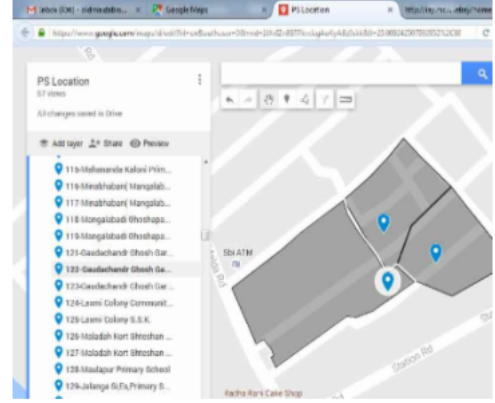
Inbox (OK) - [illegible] ×
Google Maps ×
PS Location ×
http://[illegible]

https://www.google.com/maps/d/edit?mid=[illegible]

PS Location
57 views

All changes saved in Drive

Add layer
Share
Preview

115-Mahananda Kaloni Prim...
116-Minabhabani Mangalab...
117-Minabhabani Mangalab...
118-Mongalabadi Bhoshapa...
119-Mongalabadi Bhoshapa...
121-Gaudachandr Ghosh Gar...
122-Gaudachandr Ghosh Ga...
123-Gaudachandr Ghosh Gar...
124-Laxmi Colony Communit...
125-Laxmi Colony S.S.K.
126-Moladah Kort Bhoshan ...
127-Moladah Kort Bhoshan ...
128-Maulapur Primary School
129-Jalanga Si.Ex.Primary S...

Sbi ATM
Station Rd
Radha Rani Cake Shop